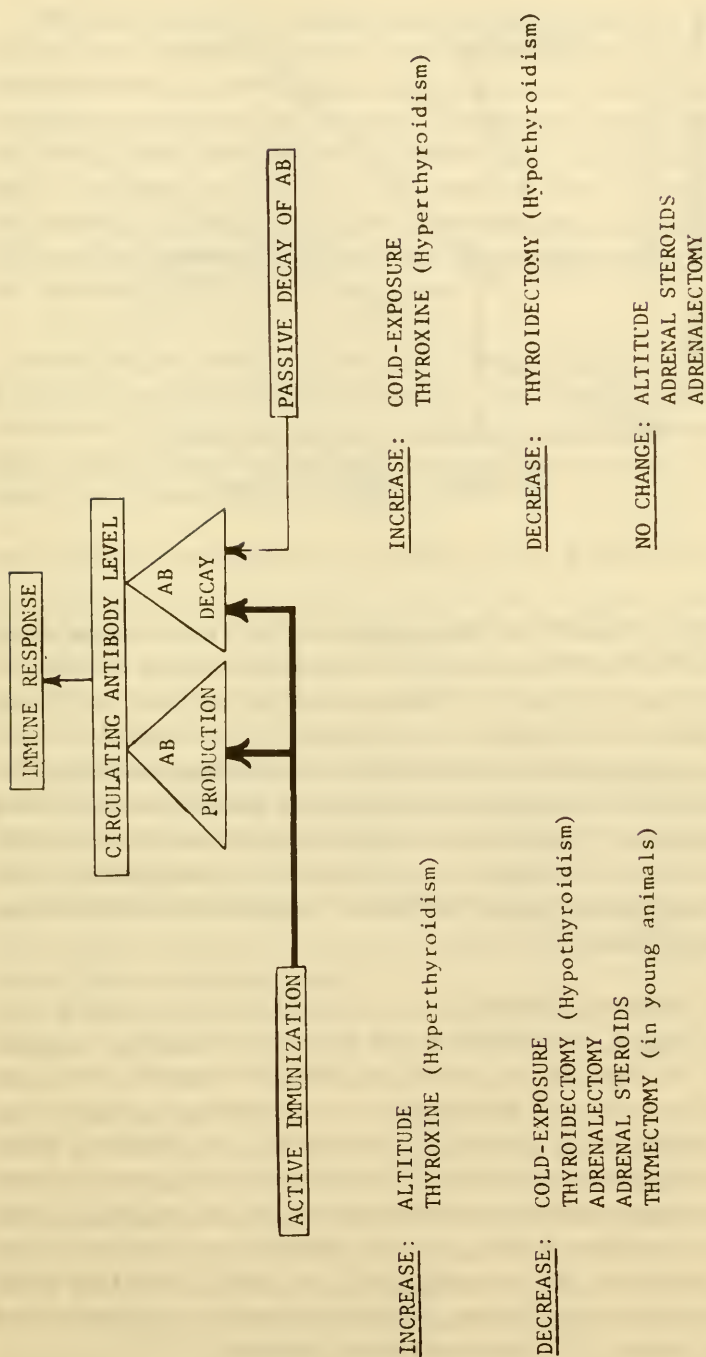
IMMUNE RESPONSE

CIRCULATING ANTIBODY LEVEL

AB PRODUCTION

AB DECAY

ACTIVE IMMUNIZATION

PASSIVE DECAY OF AB

INCREASE: ALTITUDE
THYROXINE (Hyperthyroidism)

DECREASE: COLD-EXPOSURE
THYROIDECTOMY (Hypothyroidism)
ADRENALECTOMY
ADRENAL STEROIDS
THYMECTOMY (in young animals)

INCREASE: COLD-EXPOSURE
THYROXINE (Hyperthyroidism)

DECREASE: THYROIDECTOMY (Hypothyroidism)

NO CHANGE: ALTITUDE
ADRENAL STEROIDS
ADRENALECTOMY